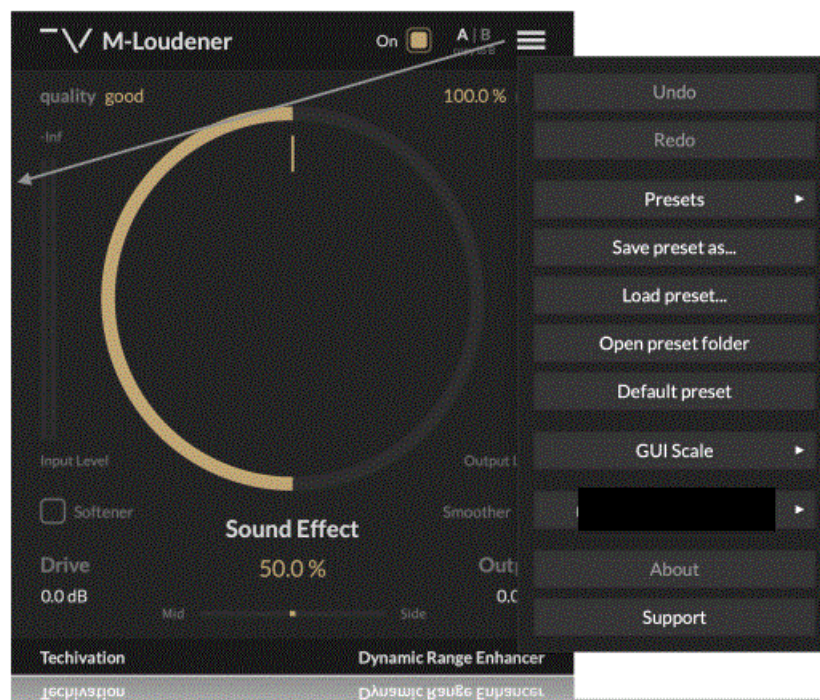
M-Loudener

On

A | B

quality good

100.0 %

-Inf

Input Level

Output L

Softener

Smoother

Sound Effect

Drive

50.0 %

Out

0.0 dB

0.0

Mid

Side

Techivation

Dynamic Range Enhancer

Undo

Redo

Presets ►

Save preset as...

Load preset...

Open preset folder

Default preset

GUI Scale ►

►

About

Support